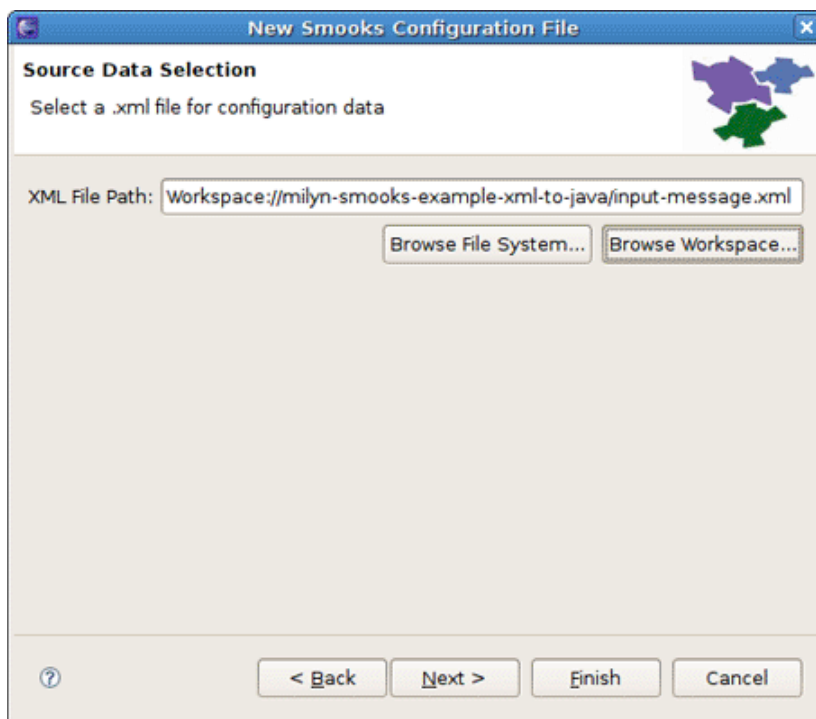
New Smooks Configuration File

Source Data Selection

Select a .xml file for configuration data

XML File Path: Workspace://milyn-smooks-example-xml-to-java/input-message.xml

Browse File System...

Browse Workspace...

?

< Back

Next >

Finish

Cancel